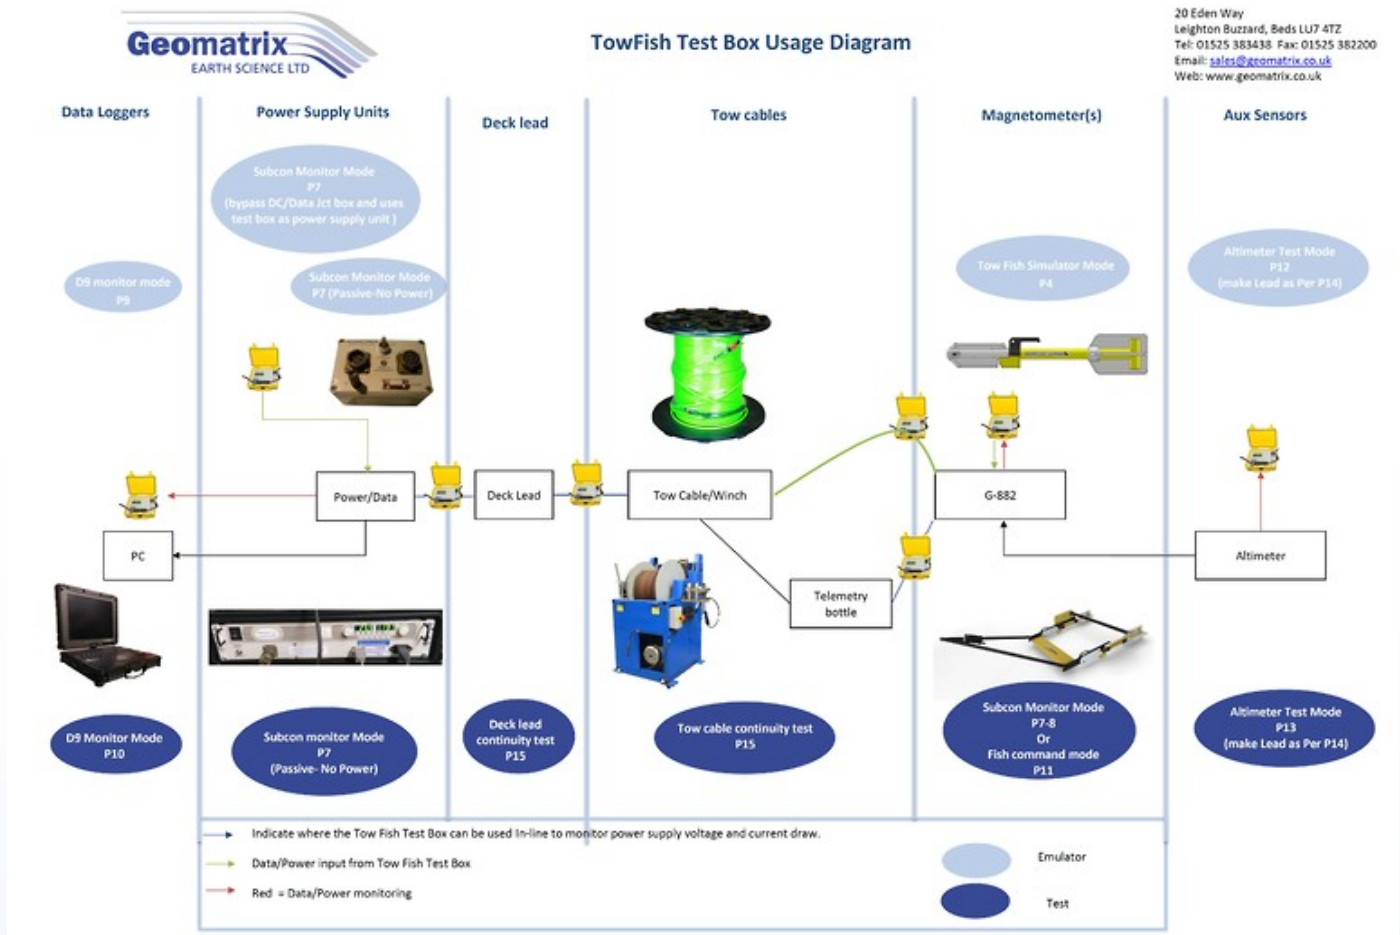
Geomatrix
EARTH SCIENCE LTD

TowFish Test Box Usage Diagram

20 Eden Way
Leighton Buzzard, Beds LU7 4TZ
Tel: 01525 383438 Fax: 01525 382200
Email: sales@geomatrix.co.uk
Web: www.geomatrix.co.uk

Data Loggers

Power Supply Units

Deck lead

Tow cables

Magnetometer(s)

Aux Sensors

Subcon Monitor Mode
P7
(bypass DC/Data Jct box and uses test box as power supply unit )

D9 monitor mode
P9

Subcon Monitor Mode
P7 (Passive-No Power)

Tow Fish Simulator Mode
P4

Altimeter Test Mode
P12
(make Lead as Per P14)

Power/Data

Deck Lead

Tow Cable/Winch

G-882

PC

Telemetry bottle

Altimeter

D9 Monitor Mode
P10

Subcon monitor Mode
P7
(Passive- No Power)

Deck lead continuity test
P15

Tow cable continuity test
P15

Subcon Monitor Mode
P7-8
Or
Fish command mode
P11

Altimeter Test Mode
P13
(make Lead as Per P14)

Indicate where the Tow Fish Test Box can be used In-line to monitor power supply voltage and current draw.

Data/Power input from Tow Fish Test Box

Red = Data/Power monitoring

Emulator

Test